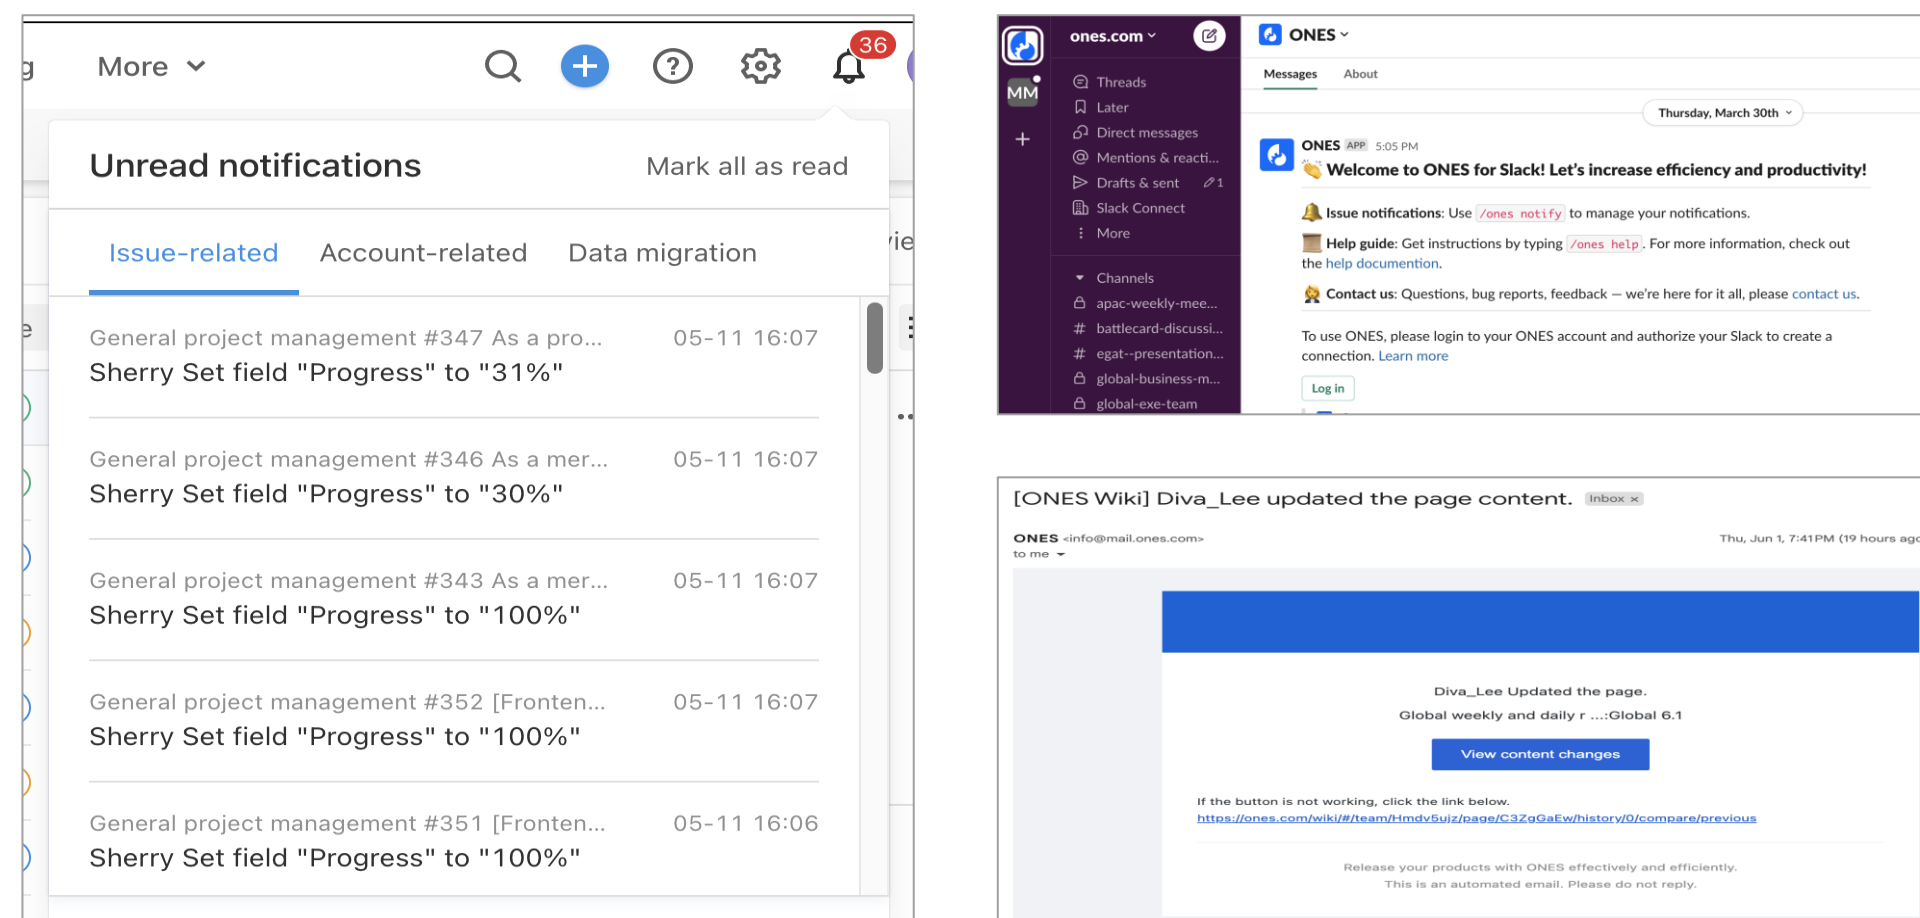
More

36

Unread notifications

Mark all as read

Issue-related Account-related Data migration

General project management #347 As a pro... 05-11 16:07
Sherry Set field "Progress" to "31%"

General project management #346 As a mer... 05-11 16:07
Sherry Set field "Progress" to "30%"

General project management #343 As a mer... 05-11 16:07
Sherry Set field "Progress" to "100%"

General project management #352 [Fronten... 05-11 16:07
Sherry Set field "Progress" to "100%"

General project management #351 [Fronten... 05-11 16:06
Sherry Set field "Progress" to "100%"

MM

ones.com

Threads
Later
Direct messages
Mentions & reacti...
Drafts & sent 1
Slack Connect
More

Channels
apac-weekly-mee...
battlecard-discussi...
egat--presentation...
global-business-m...
global-exe-team

ONES

Messages About

Thursday, March 30th

ONES APP 5:05 PM
Welcome to ONES for Slack! Let's increase efficiency and productivity!

Issue notifications: Use /ones notify to manage your notifications.

Help guide: Get instructions by typing /ones help. For more information, check out the help documention.

Contact us: Questions, bug reports, feedback — we're here for it all, please contact us.

To use ONES, please login to your ONES account and authorize your Slack to create a connection. Learn more

Log in

[ONES Wiki] Diva_Lee updated the page content. Inbox ×

ONES <info@mail.ones.com>
to me

Thu, Jun 1, 7:41 PM (19 hours ago

Diva_Lee Updated the page.
Global weekly and daily r ...:Global 6.1

View content changes

If the button is not working, click the link below.
https://ones.com/wiki/#/team/Hmdv5ujz/page/C3ZgGaEw/history/0/compare/previous

Release your products with ONES effectively and efficiently.
This is an automated email. Please do not reply.